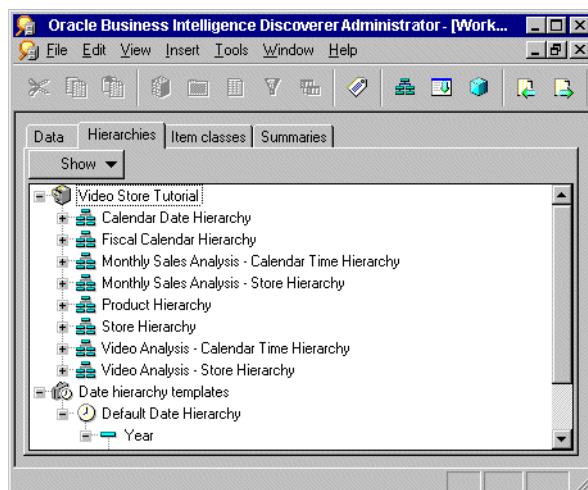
Oracle Business Intelligence Discoverer Administrator - [Work...

File Edit View Insert Tools Window Help

Data | Hierarchies | Item classes | Summaries

Show

Video Store Tutorial
Calendar Date Hierarchy
Fiscal Calendar Hierarchy
Monthly Sales Analysis - Calendar Time Hierarchy
Monthly Sales Analysis - Store Hierarchy
Product Hierarchy
Store Hierarchy
Video Analysis - Calendar Time Hierarchy
Video Analysis - Store Hierarchy
Date hierarchy templates
Default Date Hierarchy
Year